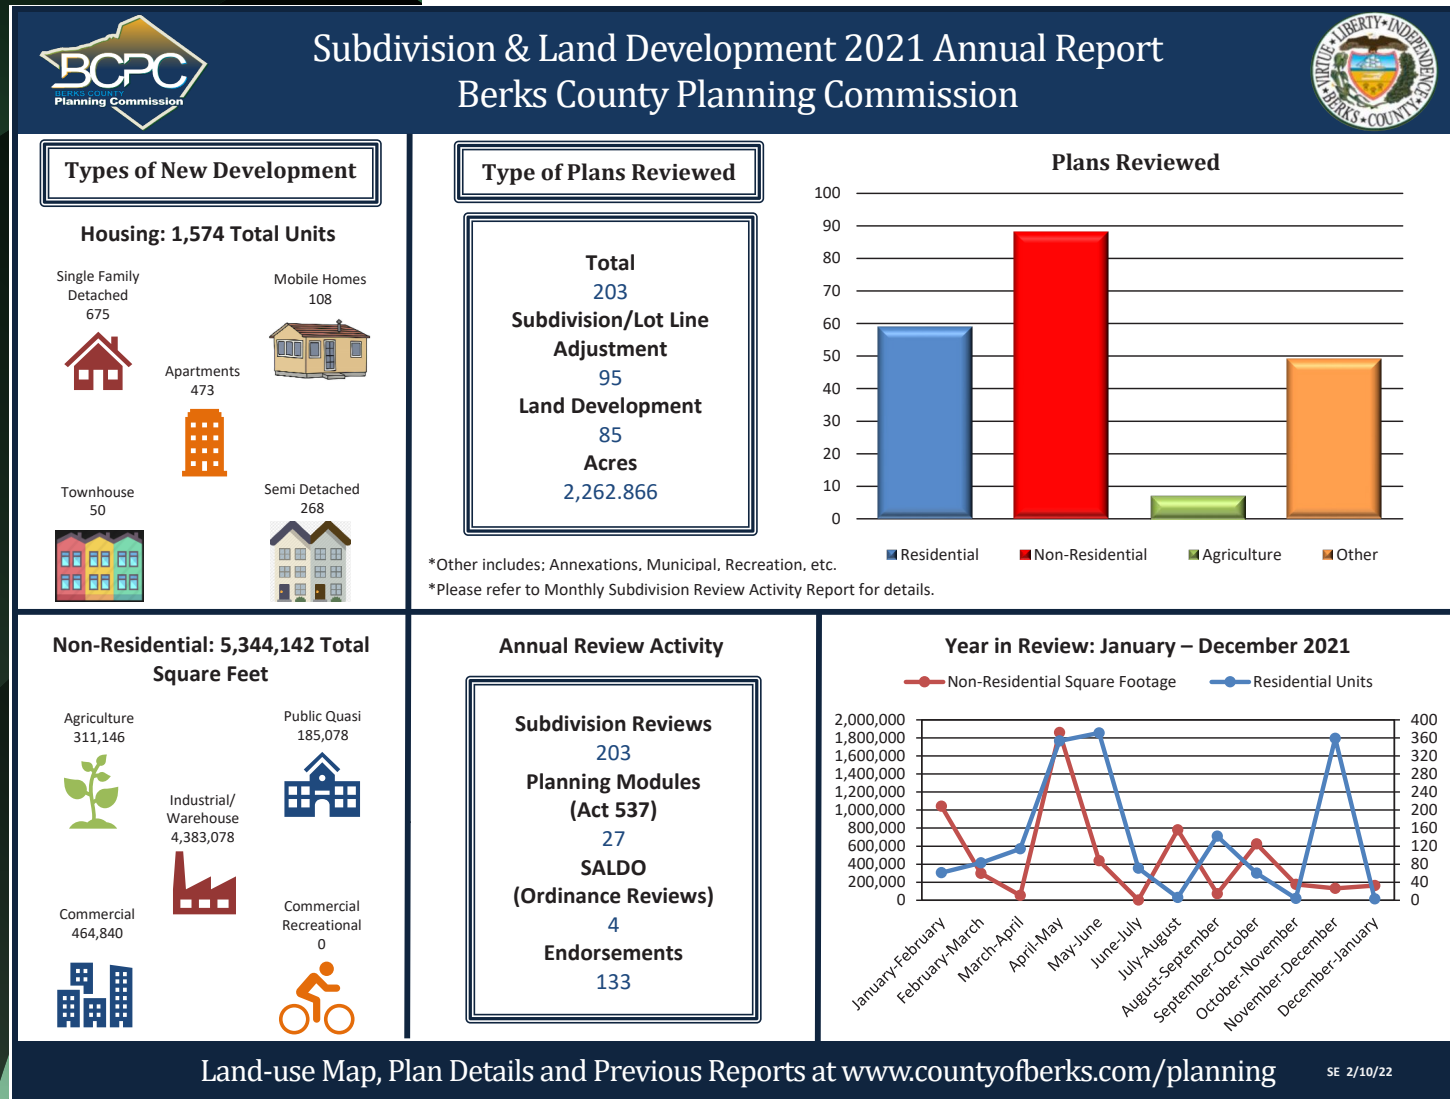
BCPC
BERKS COUNTY
Planning Commission

Subdivision & Land Development 2021 Annual Report
Berks County Planning Commission

LIBERTY • INDEPENDENCE • VIRTUE • BERKS • COUNTY

Types of New Development

Housing: 1,574 Total Units

Single Family Detached
675

Mobile Homes
108

Apartments
473

Townhouse
50

Semi Detached
268

Type of Plans Reviewed

Total
203
Subdivision/Lot Line Adjustment
95
Land Development
85
Acres
2,262.866

Plans Reviewed

100
90
80
70
60
50
40
30
20
10
0

Residential
Non-Residential
Agriculture
Other

*Other includes; Annexations, Municipal, Recreation, etc.
*Please refer to Monthly Subdivision Review Activity Report for details.

Non-Residential: 5,344,142 Total Square Feet

Agriculture
311,146

Public Quasi
185,078

Industrial/ Warehouse
4,383,078

Commercial
464,840

Commercial Recreational
0

Annual Review Activity

Subdivision Reviews
203
Planning Modules (Act 537)
27
SALDO (Ordinance Reviews)
4
Endorsements
133

Year in Review: January – December 2021

Non-Residential Square Footage
Residential Units

2,000,000
1,800,000
1,600,000
1,400,000
1,200,000
1,000,000
800,000
600,000
400,000
200,000
0

400
360
320
280
240
200
160
120
80
40
0

January-February
February-March
March-April
April-May
May-June
June-July
July-August
August-September
September-October
October-November
November-December
December-January

Land-use Map, Plan Details and Previous Reports at www.countyofberks.com/planning

SE 2/10/22